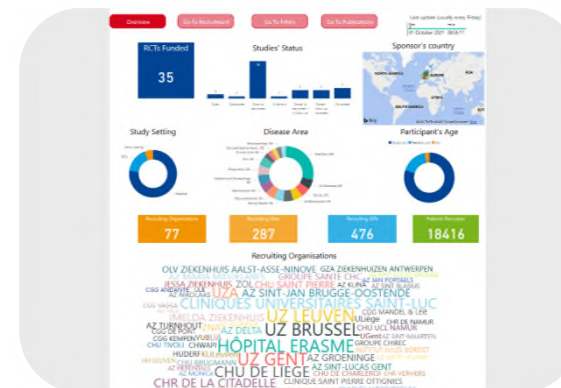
Overview
Go To Recruitment
Go To Filters
Go To Publications

Last update (usually every Friday)
01 October 2021 08:55:11

RCTs Funded
35

Studies' Status

Sponsor's country

NORTH AMERICA
EUROPE
SOUTH AMERICA

Study Setting

Disease Area

Participant's Age

Recruiting Organisations
77

Recruiting Sites
287

Recruiting GPs
476

Patients Recruited
18416

Recruiting Organisations

OLV ZIEKENHUIS AALST-ASSE-NINOVE
GZA ZIEKENHUIZEN ANTWERPEN
GROUPE SANTE CHC
JESSA ZIEKENHUIS
ZOL
CHU SAINT PIERRE
AZ KLINA
AZ SINT-BLASIUS
UZA
AZ SINT-JAN BRUGGE-OOSTENDE
CLINIQUES UNIVERSITAIRES SAINT-LUC
IMELDA ZIEKENHUIS
UZ LEUVEN
AZ TURNHOUT
UZ BRUSSEL
CHU UCL NAMUR
AZ DELTA
HÔPITAL ERASME
UZ GENT
AZ GROENINGE
CHU DE LIÈGE
AZ SINT-LUCAS GENT
GROUPE CHIREC
CHR DE LA CITADELLE
CLINIQUE SAINT PIERRE OTTIGNIES